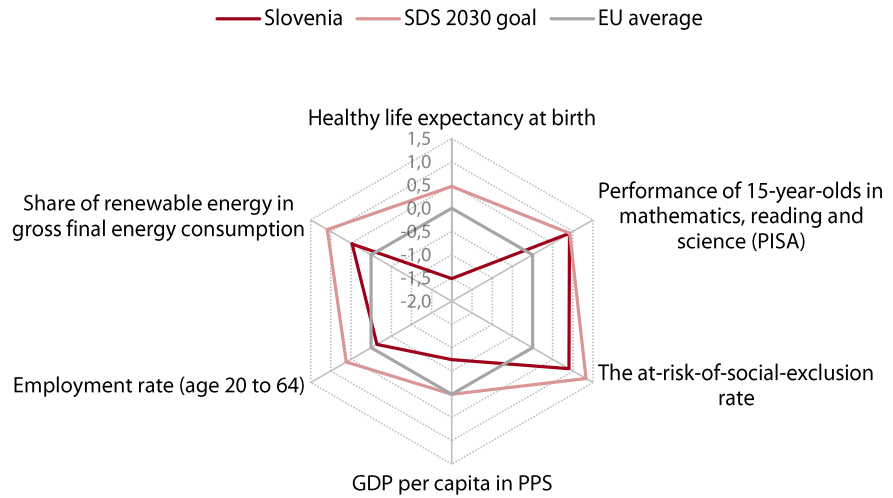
Slovenia
SDS 2030 goal
EU average

Healthy life expectancy at birth

1,5
1,0
0,5
0,0
-0,5
-1,0
-1,5
-2,0

Performance of 15-year-olds in mathematics, reading and science (PISA)

The at-risk-of-social-exclusion rate

GDP per capita in PPS

Employment rate (age 20 to 64)

Share of renewable energy in gross final energy consumption